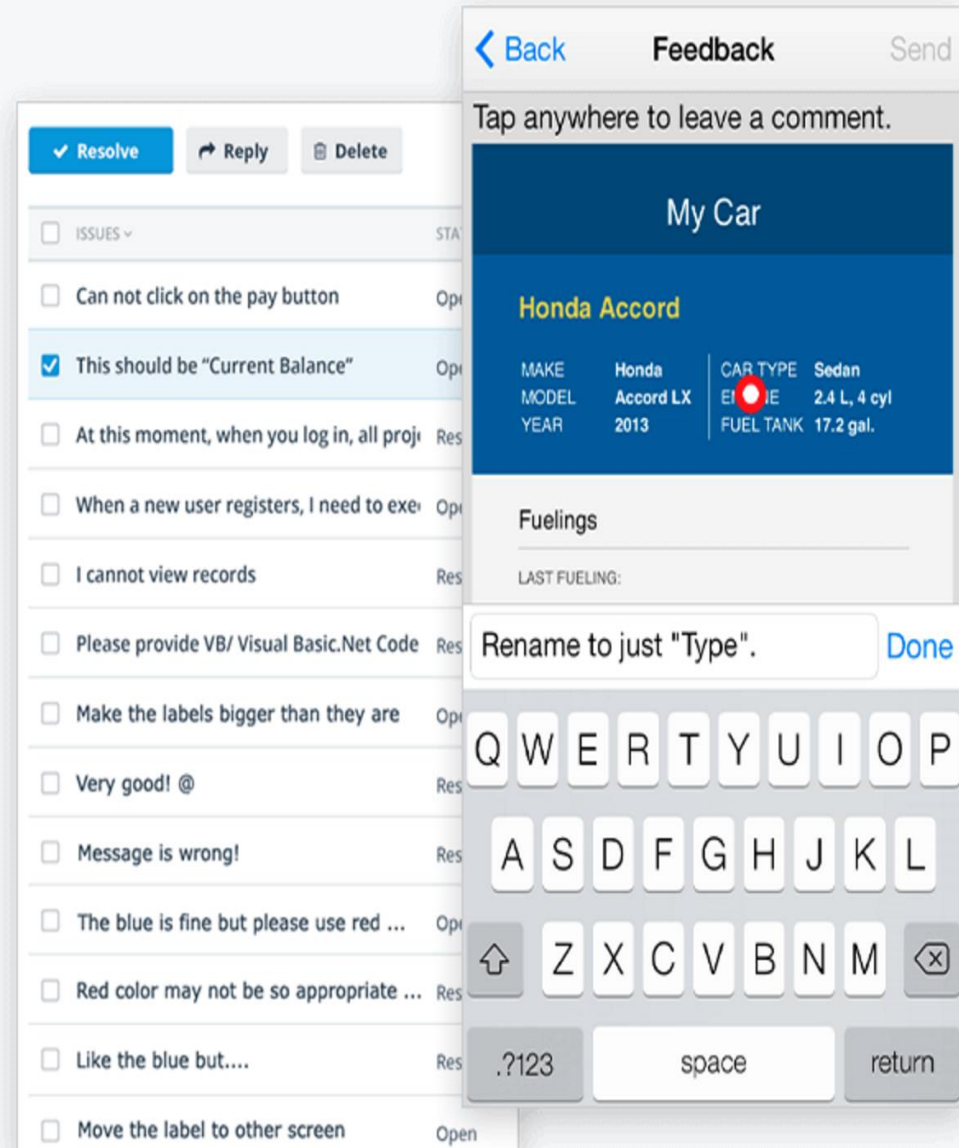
Resolve Reply Delete

| | ISSUES | STA |
|---|---|---|
| ☐ | Can not click on the pay button | Op |
| ☑ | This should be "Current Balance" | Op |
| ☐ | At this moment, when you log in, all proj | Res |
| ☐ | When a new user registers, I need to exe | Op |
| ☐ | I cannot view records | Res |
| ☐ | Please provide VB/ Visual Basic.Net Code | Res |
| ☐ | Make the labels bigger than they are | Op |
| ☐ | Very good! @ | Res |
| ☐ | Message is wrong! | Res |
| ☐ | The blue is fine but please use red ... | Op |
| ☐ | Red color may not be so appropriate ... | Res |
| ☐ | Like the blue but.... | Res |
| ☐ | Move the label to other screen | Open |

Back Feedback Send

Tap anywhere to leave a comment.

My Car

Honda Accord

| | | | |
|---|---|---|---|
| MAKE | Honda | CAR TYPE | Sedan |
| MODEL | Accord LX | EN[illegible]E | 2.4 L, 4 cyl |
| YEAR | 2013 | FUEL TANK | 17.2 gal. |

Fuelings

LAST FUELING:

Rename to just "Type". Done

Q W E R T Y U I O P
A S D F G H J K L
Z X C V B N M
.?123 space return